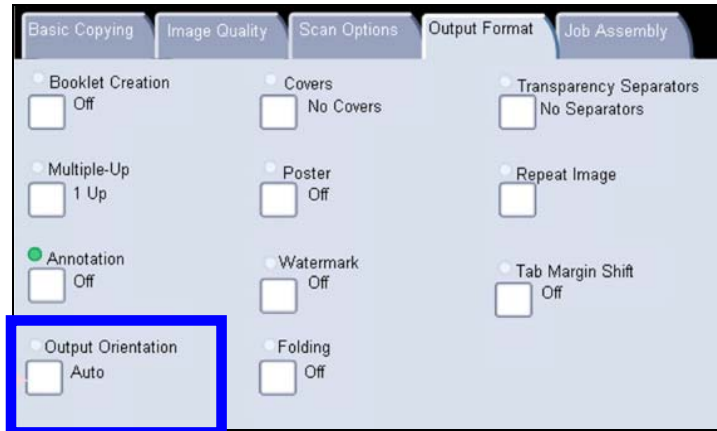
Basic Copying | Image Quality | Scan Options | Output Format | Job Assembly

Booklet Creation
Off

Covers
No Covers

Transparency Separators
No Separators

Multiple-Up
1 Up

Poster
Off

Repeat Image

Annotation
Off

Watermark
Off

Tab Margin Shift
Off

Output Orientation
Auto

Folding
Off